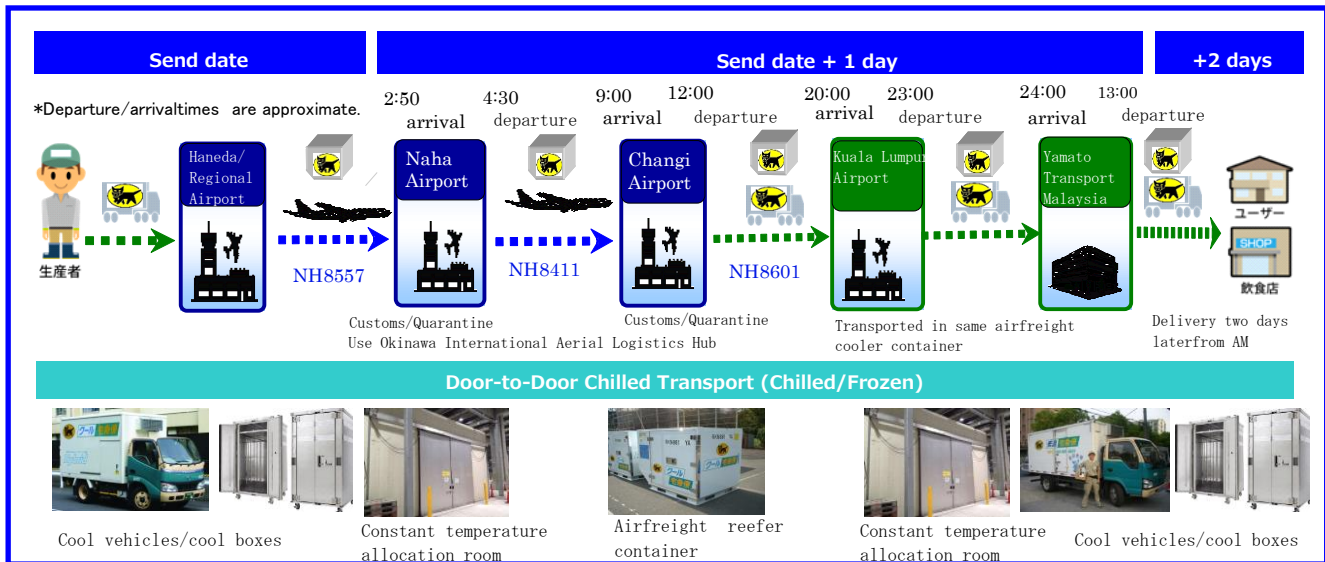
Send date

Send date + 1 day

+2 days

*Departure/arrivaltimes are approximate.

2:50 arrival

4:30 departure

9:00 arrival

12:00 departure

20:00 arrival

23:00 departure

24:00 arrival

13:00 departure

生産者

Haneda/ Regional Airport

NH8557

Naha Airport

NH8411

Changi Airport

NH8601

Kuala Lumpur Airport

Yamato Transport Malaysia

ユーザー

SHOP

飲食店

Customs/Quarantine
Use Okinawa International Aerial Logistics Hub

Customs/Quarantine

Transported in same airfreight cooler container

Delivery two days laterfrom AM

Door-to-Door Chilled Transport (Chilled/Frozen)

Cool vehicles/cool boxes

Constant temperature allocation room

Airfreight reefer container

Constant temperature allocation room

Cool vehicles/cool boxes